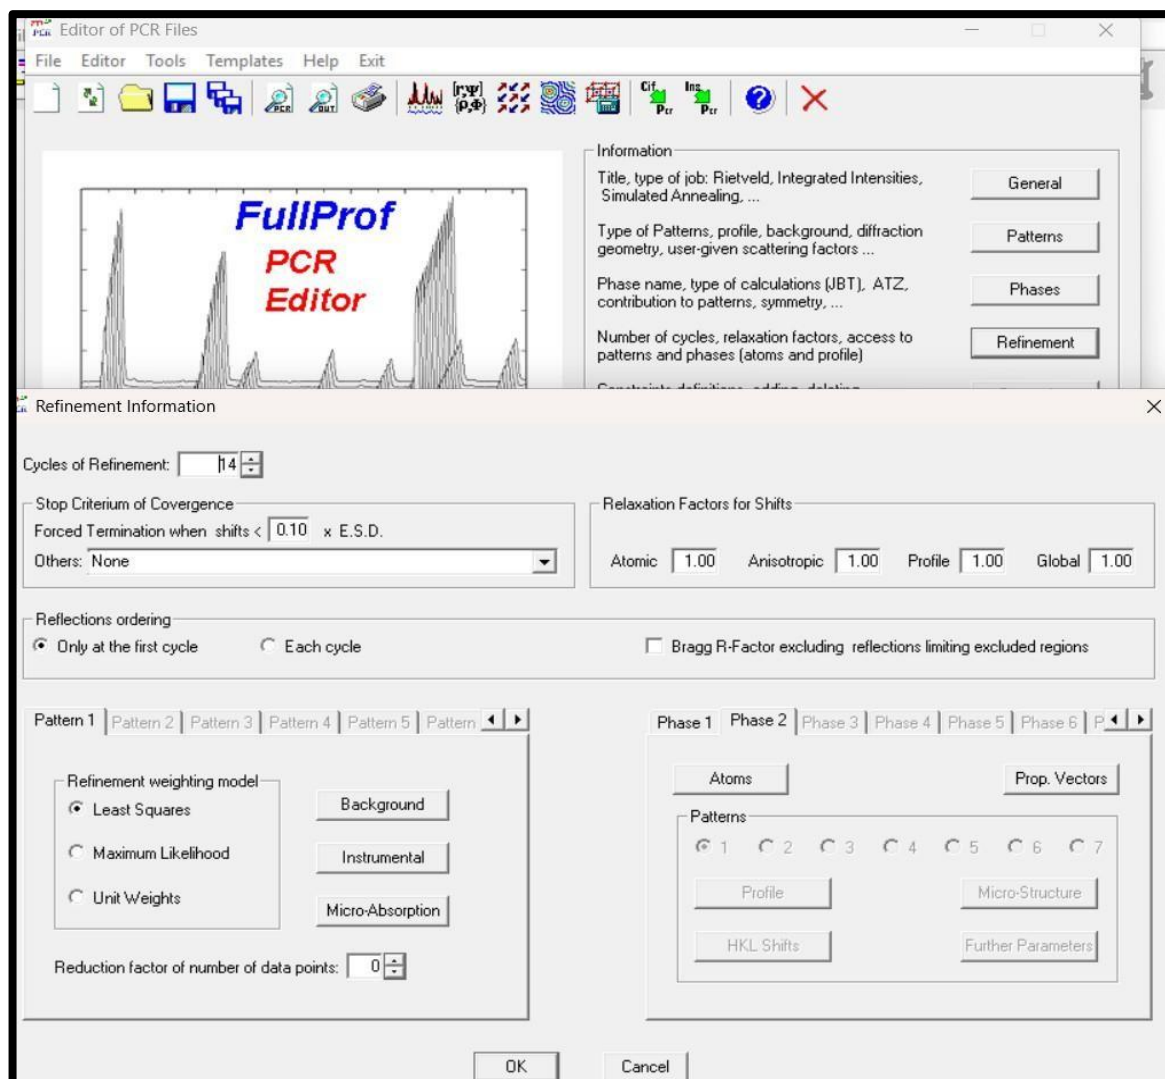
Editor of PCR Files

File Editor Tools Templates Help Exit

PCR OUT Cif Pcr Ins Pcr

FullProf
PCR
Editor

Information

Title, type of job: Rietveld, Integrated Intensities, Simulated Annealing, ...

General

Type of Patterns, profile, background, diffraction geometry, user-given scattering factors ...

Patterns

Phase name, type of calculations (JBT), ATZ, contribution to patterns, symmetry, ...

Phases

Number of cycles, relaxation factors, access to patterns and phases (atoms and profile)

Refinement

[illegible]

Refinement Information

Cycles of Refinement: 14

Stop Criterium of Covergence

Forced Termination when shifts < 0.10 x E.S.D.

Others: None

Relaxation Factors for Shifts

Atomic 1.00 Anisotropic 1.00 Profile 1.00 Global 1.00

Reflections ordering

Only at the first cycle Each cycle

Bragg R-Factor excluding reflections limiting excluded regions

Pattern 1 | Pattern 2 | Pattern 3 | Pattern 4 | Pattern 5 | Pattern

Refinement weighting model

Least Squares

Maximum Likelihood

Unit Weights

Background

Instrumental

Micro-Absorption

Reduction factor of number of data points: 0

Phase 1 | Phase 2 | Phase 3 | Phase 4 | Phase 5 | Phase 6 | P

Atoms

Prop. Vectors

Patterns

1 2 3 4 5 6 7

Profile

Micro-Structure

HKL Shifts

Further Parameters

OK

Cancel